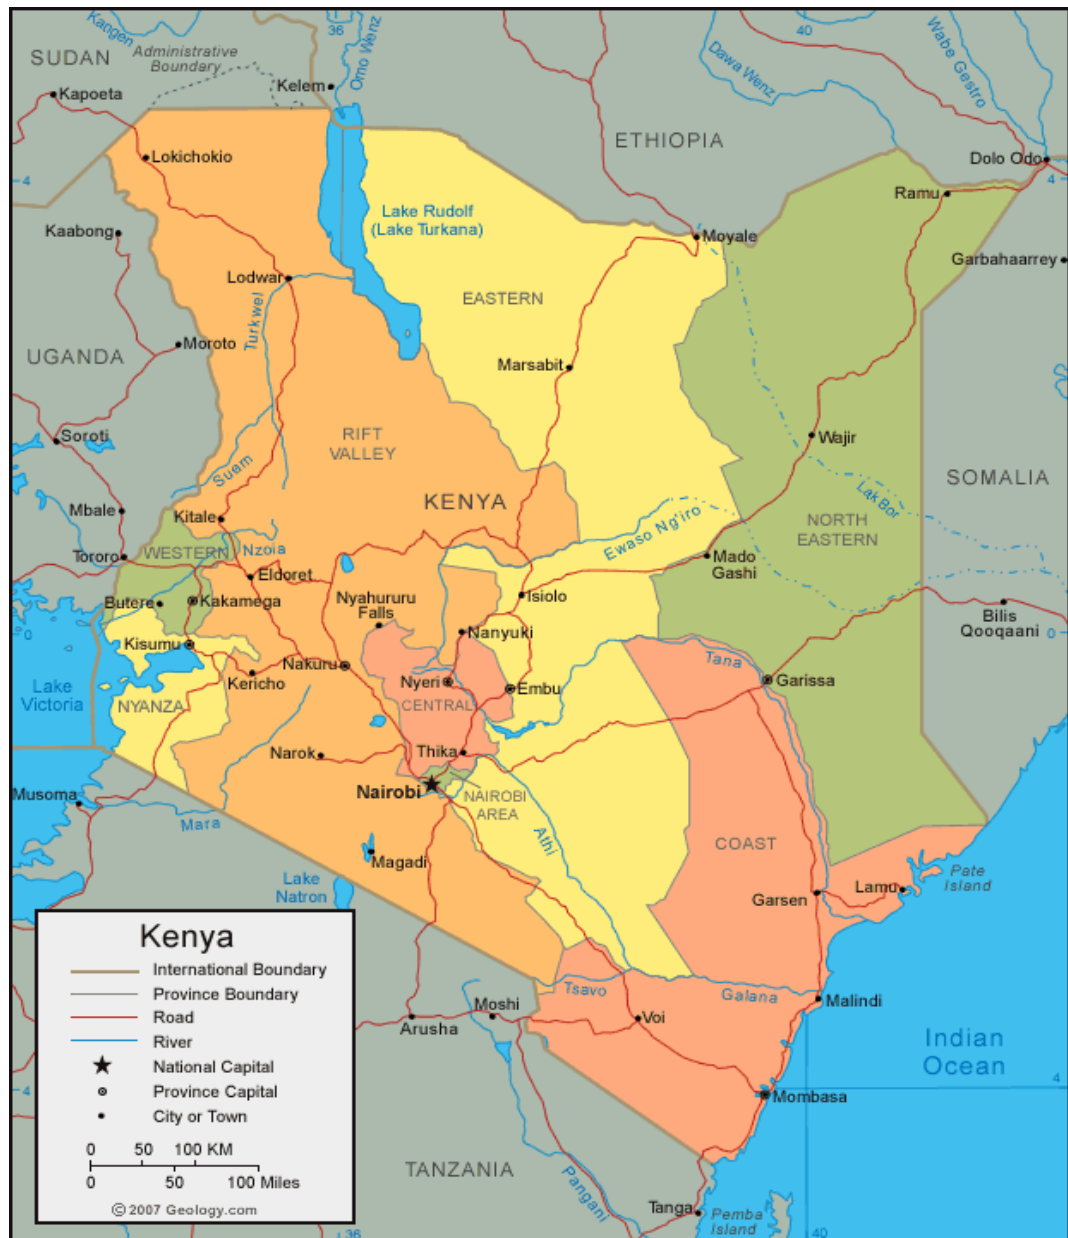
Kangen
SUDAN
Administrative Boundary
36
Omo Wenz
40
Dawa Wenz
Wabe Gestro
Kapoeta
Kelem
ETHIOPIA
Lokichokio
Lake Rudolf (Lake Turkana)
Dolo Odo
Ramu
4
Kaabong
Moyale
Garbahaarrey
Lodwar
Turkwel
EASTERN
UGANDA
Moroto
Marsabit
Soroti
RIFT VALLEY
Wajir
SOMALIA
Suam
KENYA
Lak Bor
Mbale
Kitale
NORTH EASTERN
Tororo
WESTERN
Nzoia
Ewaso Ng'iro
Mado Gashi
Eldoret
Busia
Butere
Kakamega
Nyahururu Falls
Isiolo
Bilis Qooqaani
Kisumu
Nanyuki
0
Nakuru
Tana
Lake Victoria
Kericho
Nyeri
Embu
Garissa
NYANZA
CENTRAL
Thika
Narok
Musoma
Nairobi
NAIROBI AREA
Mara
Athi
COAST
Magadi
Lake Natron
Pate Island
Lamu
Garsen
Kenya
International Boundary
Province Boundary
Road
River
National Capital
Province Capital
City or Town
0 50 100 KM
0 50 100 Miles
© 2007 Geology.com
Moshi
Tsavo
Galana
Malindi
Arusha
Voi
Indian Ocean
Mombasa
TANZANIA
Pangani
Tanga
Pemba Island
36
40